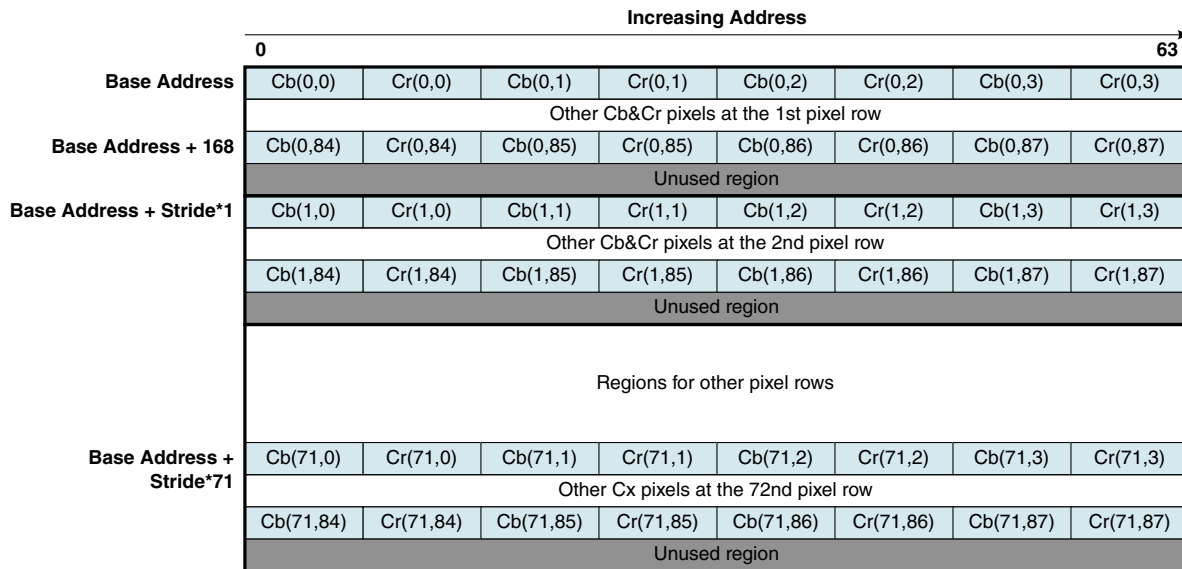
Increasing Address

0

63

Base Address

| Cb(0,0) | Cr(0,0) | Cb(0,1) | Cr(0,1) | Cb(0,2) | Cr(0,2) | Cb(0,3) | Cr(0,3) |
|---|---|---|---|---|---|---|---|

Other Cb&Cr pixels at the 1st pixel row

Base Address + 168

| Cb(0,84) | Cr(0,84) | Cb(0,85) | Cr(0,85) | Cb(0,86) | Cr(0,86) | Cb(0,87) | Cr(0,87) |
|---|---|---|---|---|---|---|---|

Unused region

Base Address + Stride*1

| Cb(1,0) | Cr(1,0) | Cb(1,1) | Cr(1,1) | Cb(1,2) | Cr(1,2) | Cb(1,3) | Cr(1,3) |
|---|---|---|---|---|---|---|---|

Other Cb&Cr pixels at the 2nd pixel row

| Cb(1,84) | Cr(1,84) | Cb(1,85) | Cr(1,85) | Cb(1,86) | Cr(1,86) | Cb(1,87) | Cr(1,87) |
|---|---|---|---|---|---|---|---|

Unused region

Regions for other pixel rows

Base Address + Stride*71

| Cb(71,0) | Cr(71,0) | Cb(71,1) | Cr(71,1) | Cb(71,2) | Cr(71,2) | Cb(71,3) | Cr(71,3) |
|---|---|---|---|---|---|---|---|

Other Cx pixels at the 72nd pixel row

| Cb(71,84) | Cr(71,84) | Cb(71,85) | Cr(71,85) | Cb(71,86) | Cr(71,86) | Cb(71,87) | Cr(71,87) |
|---|---|---|---|---|---|---|---|

Unused region